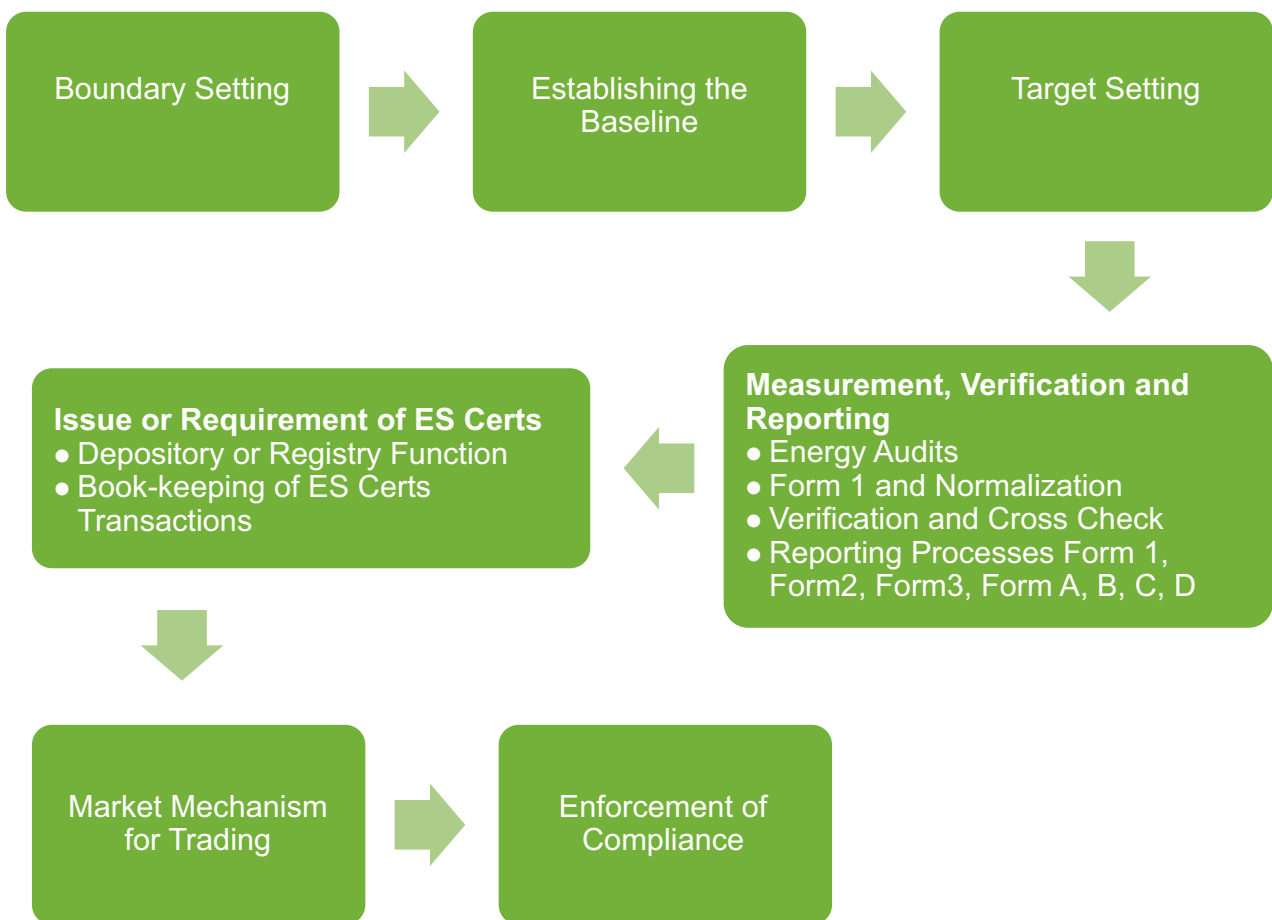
Boundary Setting

Establishing the Baseline

Target Setting

Measurement, Verification and Reporting
● Energy Audits
● Form 1 and Normalization
● Verification and Cross Check
● Reporting Processes Form 1, Form2, Form3, Form A, B, C, D

Issue or Requirement of ES Certs
● Depository or Registry Function
● Book-keeping of ES Certs Transactions

Market Mechanism for Trading

Enforcement of Compliance